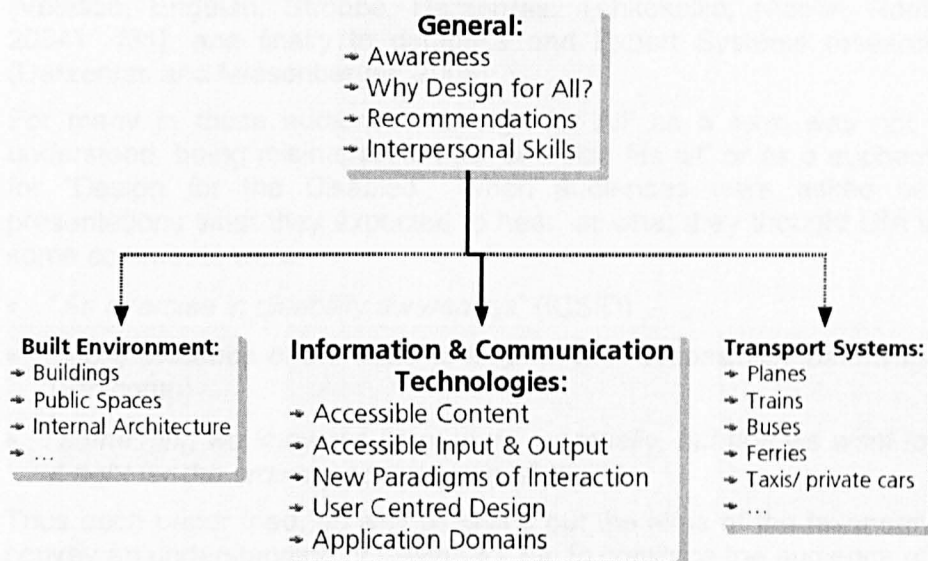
General:
- Awareness
- Why Design for All?
- Recommendations
- Interpersonal Skills

Built Environment:
- Buildings
- Public Spaces
- Internal Architecture
- …

Information & Communication Technologies:
- Accessible Content
- Accessible Input & Output
- New Paradigms of Interaction
- User Centred Design
- Application Domains

Transport Systems:
- Planes
- Trains
- Buses
- Ferries
- Taxis/ private cars
- …